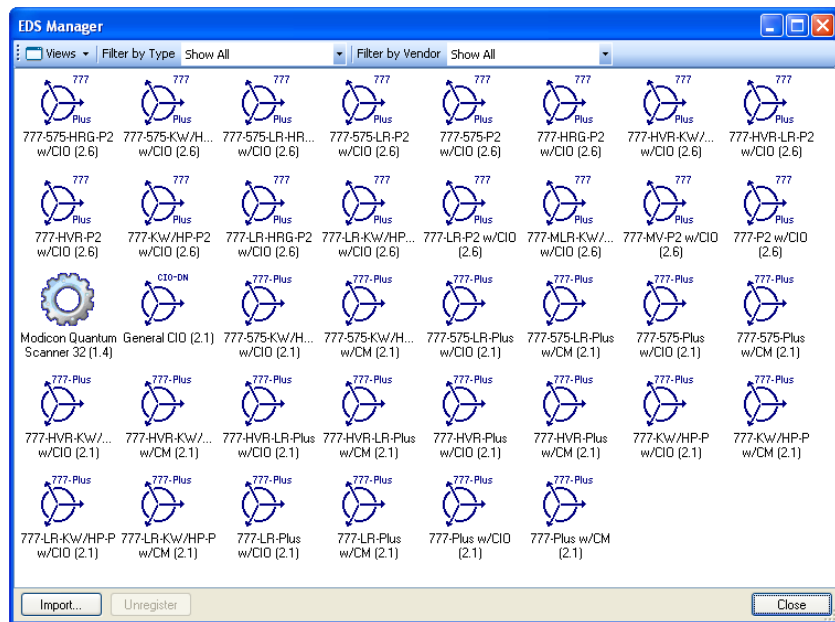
EDS Manager

Views | Filter by Type Show All | Filter by Vendor Show All

777 Plus 777-575-HRG-P2 w/CIO (2.6)
777 Plus 777-575-KW/H... w/CIO (2.6)
777 Plus 777-575-LR-HR... w/CIO (2.6)
777 Plus 777-575-LR-P2 w/CIO (2.6)
777 Plus 777-575-P2 w/CIO (2.6)
777 Plus 777-HRG-P2 w/CIO (2.6)
777 Plus 777-HVR-KW/... w/CIO (2.6)
777 Plus 777-HVR-LR-P2 w/CIO (2.6)

777 Plus 777-HVR-P2 w/CIO (2.6)
777 Plus 777-KW/HP-P2 w/CIO (2.6)
777 Plus 777-LR-HRG-P2 w/CIO (2.6)
777 Plus 777-LR-KW/HP... w/CIO (2.6)
777 Plus 777-LR-P2 w/CIO (2.6)
777 Plus 777-MLR-KW/... w/CIO (2.6)
777 Plus 777-MV-P2 w/CIO (2.6)
777 Plus 777-P2 w/CIO (2.6)

Modicon Quantum Scanner 32 (1.4)
CIO-DN General CIO (2.1)
777-Plus 777-575-KW/H... w/CIO (2.1)
777-Plus 777-575-KW/H... w/CM (2.1)
777-Plus 777-575-LR-Plus w/CIO (2.1)
777-Plus 777-575-LR-Plus w/CM (2.1)
777-Plus 777-575-Plus w/CIO (2.1)
777-Plus 777-575-Plus w/CM (2.1)

777-Plus 777-HVR-KW/... w/CIO (2.1)
777-Plus 777-HVR-KW/... w/CM (2.1)
777-Plus 777-HVR-LR-Plus w/CIO (2.1)
777-Plus 777-HVR-LR-Plus w/CM (2.1)
777-Plus 777-HVR-Plus w/CIO (2.1)
777-Plus 777-HVR-Plus w/CM (2.1)
777-Plus 777-KW/HP-P w/CIO (2.1)
777-Plus 777-KW/HP-P w/CM (2.1)

777-Plus 777-LR-KW/HP-P w/CIO (2.1)
777-Plus 777-LR-KW/HP-P w/CM (2.1)
777-Plus 777-LR-Plus w/CIO (2.1)
777-Plus 777-LR-Plus w/CM (2.1)
777-Plus 777-Plus w/CIO (2.1)
777-Plus 777-Plus w/CM (2.1)

Import... Unregister Close